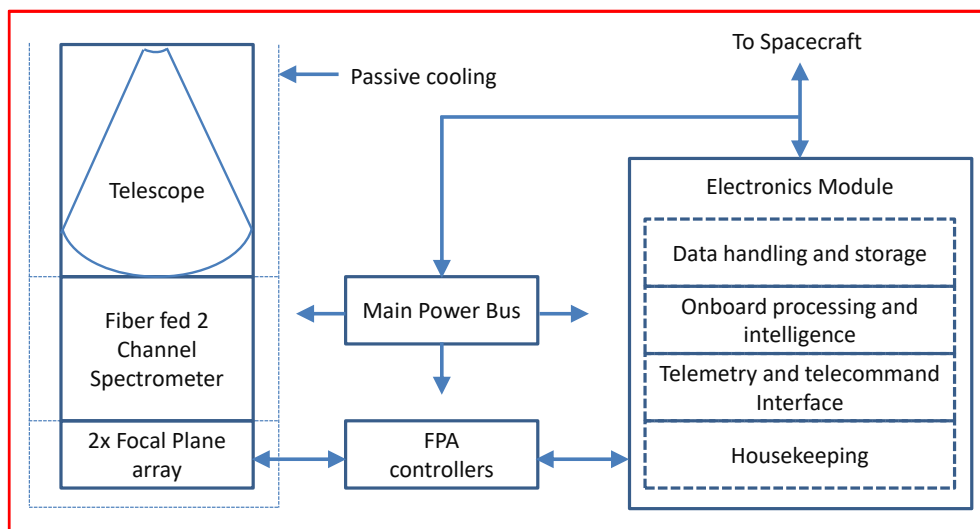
To Spacecraft

Passive cooling

Telescope

Fiber fed 2 Channel Spectrometer

2x Focal Plane array

Main Power Bus

FPA controllers

Electronics Module

Data handling and storage

Onboard processing and intelligence

Telemetry and telecommand Interface

Housekeeping